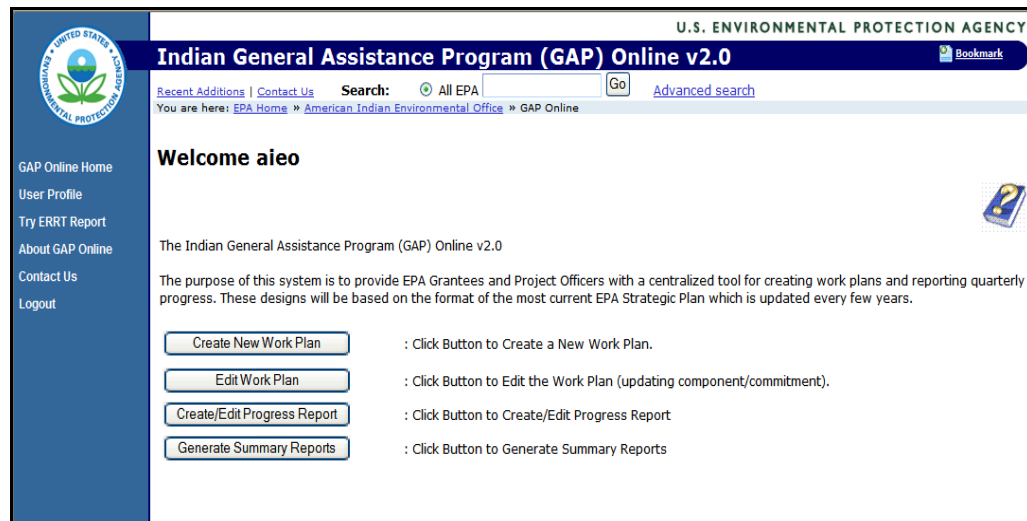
UNITED STATES ENVIRONMENTAL PROTECTION AGENCY

U.S. ENVIRONMENTAL PROTECTION AGENCY

Indian General Assistance Program (GAP) Online v2.0

Bookmark

Recent Additions | Contact Us Search: All EPA Go Advanced search

You are here: EPA Home » American Indian Environmental Office » GAP Online

GAP Online Home
User Profile
Try ERRT Report
About GAP Online
Contact Us
Logout

Welcome aieo

The Indian General Assistance Program (GAP) Online v2.0

The purpose of this system is to provide EPA Grantees and Project Officers with a centralized tool for creating work plans and reporting quarterly progress. These designs will be based on the format of the most current EPA Strategic Plan which is updated every few years.

Create New Work Plan : Click Button to Create a New Work Plan.

Edit Work Plan : Click Button to Edit the Work Plan (updating component/commitment).

Create/Edit Progress Report : Click Button to Create/Edit Progress Report

Generate Summary Reports : Click Button to Generate Summary Reports